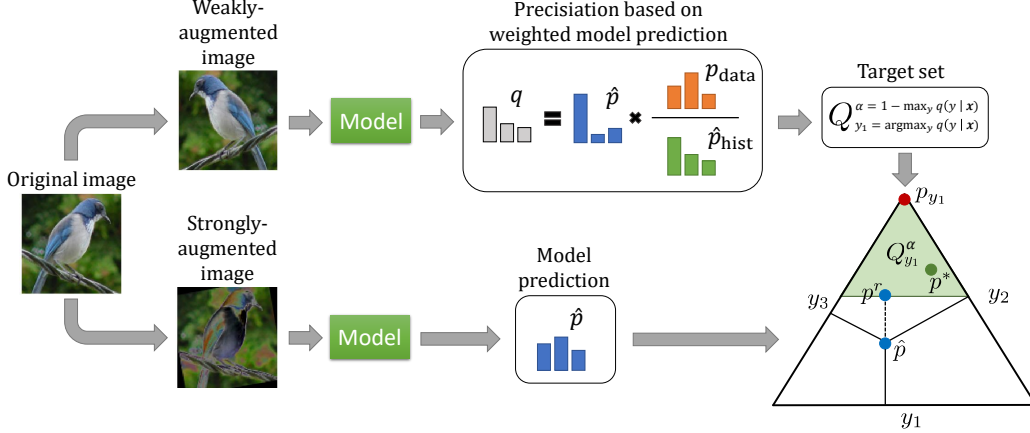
Weakly-augmented image

Precisiation based on weighted model prediction

Model

$q$ = $\hat{p}$ ✖ $\frac{p_{\text{data}}}{\hat{p}_{\text{hist}}}$

Target set

$Q^{\alpha = 1 - \max_y q(y \mid \boldsymbol{x})}_{y_1 = \text{argmax}_y q(y \mid \boldsymbol{x})}$

Original image

Strongly-augmented image

Model

Model prediction

$\hat{p}$

$p_{y_1}$

$Q^{\alpha}_{y_1}$

$p^*$

$p^r$

$y_3$

$y_2$

$\hat{p}$

$y_1$